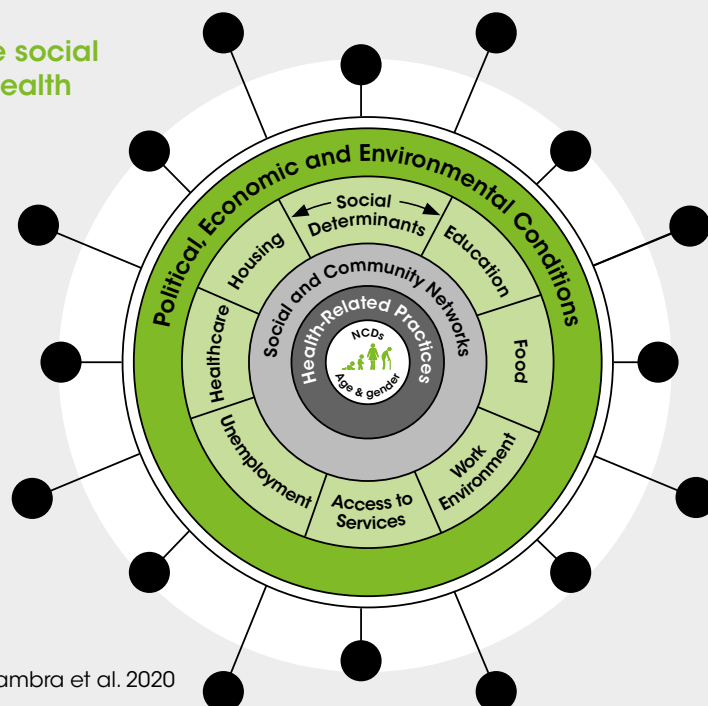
e social
ealth

Political, Economic and Environmental Conditions

Social Determinants

Housing

Education

Healthcare

Food

Unemployment

Access to Services

Work Environment

Social and Community Networks

Health-Related Practices

NCDs

Age & gender

ambra et al. 2020